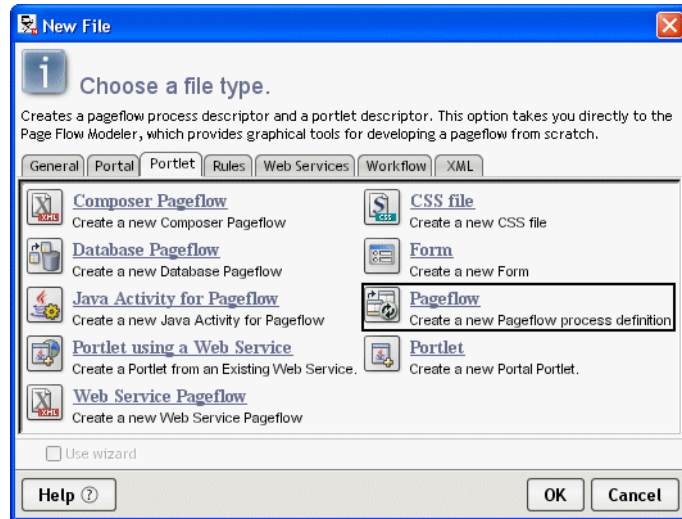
New File

Choose a file type.

Creates a pageflow process descriptor and a portlet descriptor. This option takes you directly to the Page Flow Modeler, which provides graphical tools for developing a pageflow from scratch.

General | Portal | Portlet | Rules | Web Services | Workflow | XML

Composer Pageflow
Create a new Composer Pageflow

Database Pageflow
Create a new Database Pageflow

Java Activity for Pageflow
Create a new Java Activity for Pageflow

Portlet using a Web Service
Create a Portlet from an Existing Web Service.

Web Service Pageflow
Create a new Web Service Pageflow

CSS file
Create a new CSS file

Form
Create a new Form

Pageflow
Create a new Pageflow process definition

Portlet
Create a new Portal Portlet.

Use wizard

Help ⓘ

OK

Cancel